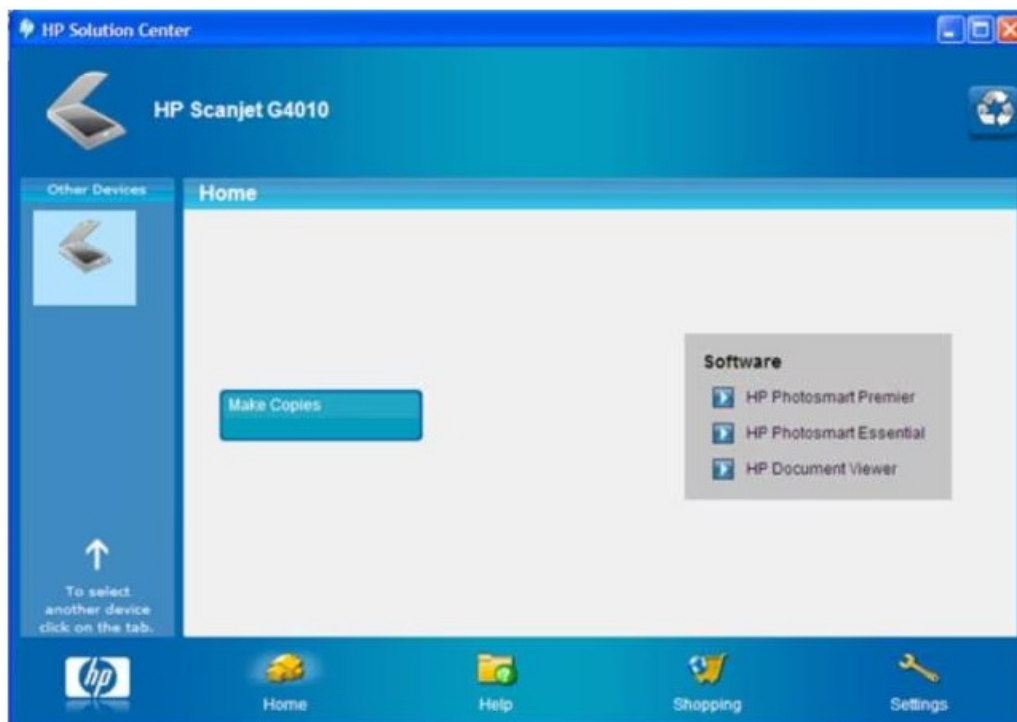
HP Solution Center

HP Scanjet G4010

Other Devices

Home

Make Copies

Software
HP Photosmart Premier
HP Photosmart Essential
HP Document Viewer

To select another device click on the tab.

hp

Home

Help

Shopping

Settings